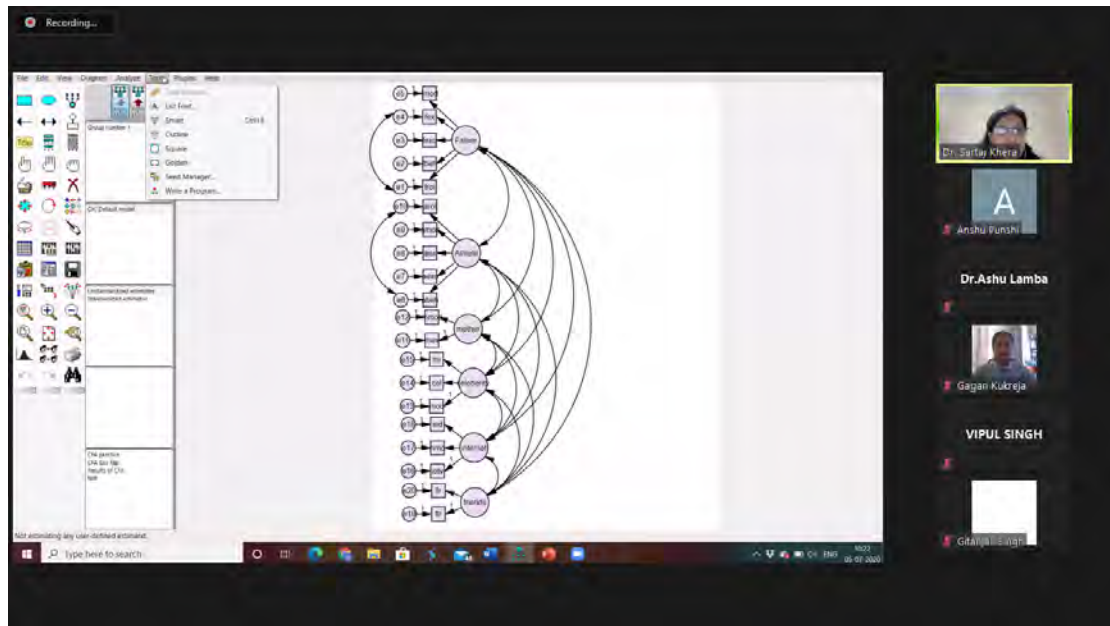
Recording...

File Edit View Diagram Analyze Tools Plugins Help

List Font...
Smart
Outline
Square
Golden
Seed Manager...
Write a Program...

Group number 1

OK: Default model

Unstandardized estimates
Standardized estimates

CFA practice
CFA final
Results of CFA

Father

Mother

internet

friends

Not estimating any user-defined estimand.

Type here to search

ENG

Dr. Sartaj Khera

A

Anshu Punshi

Dr.Ashu Lamba

Gagan Kukreja

VIPUL SINGH

Gitanjali Singh